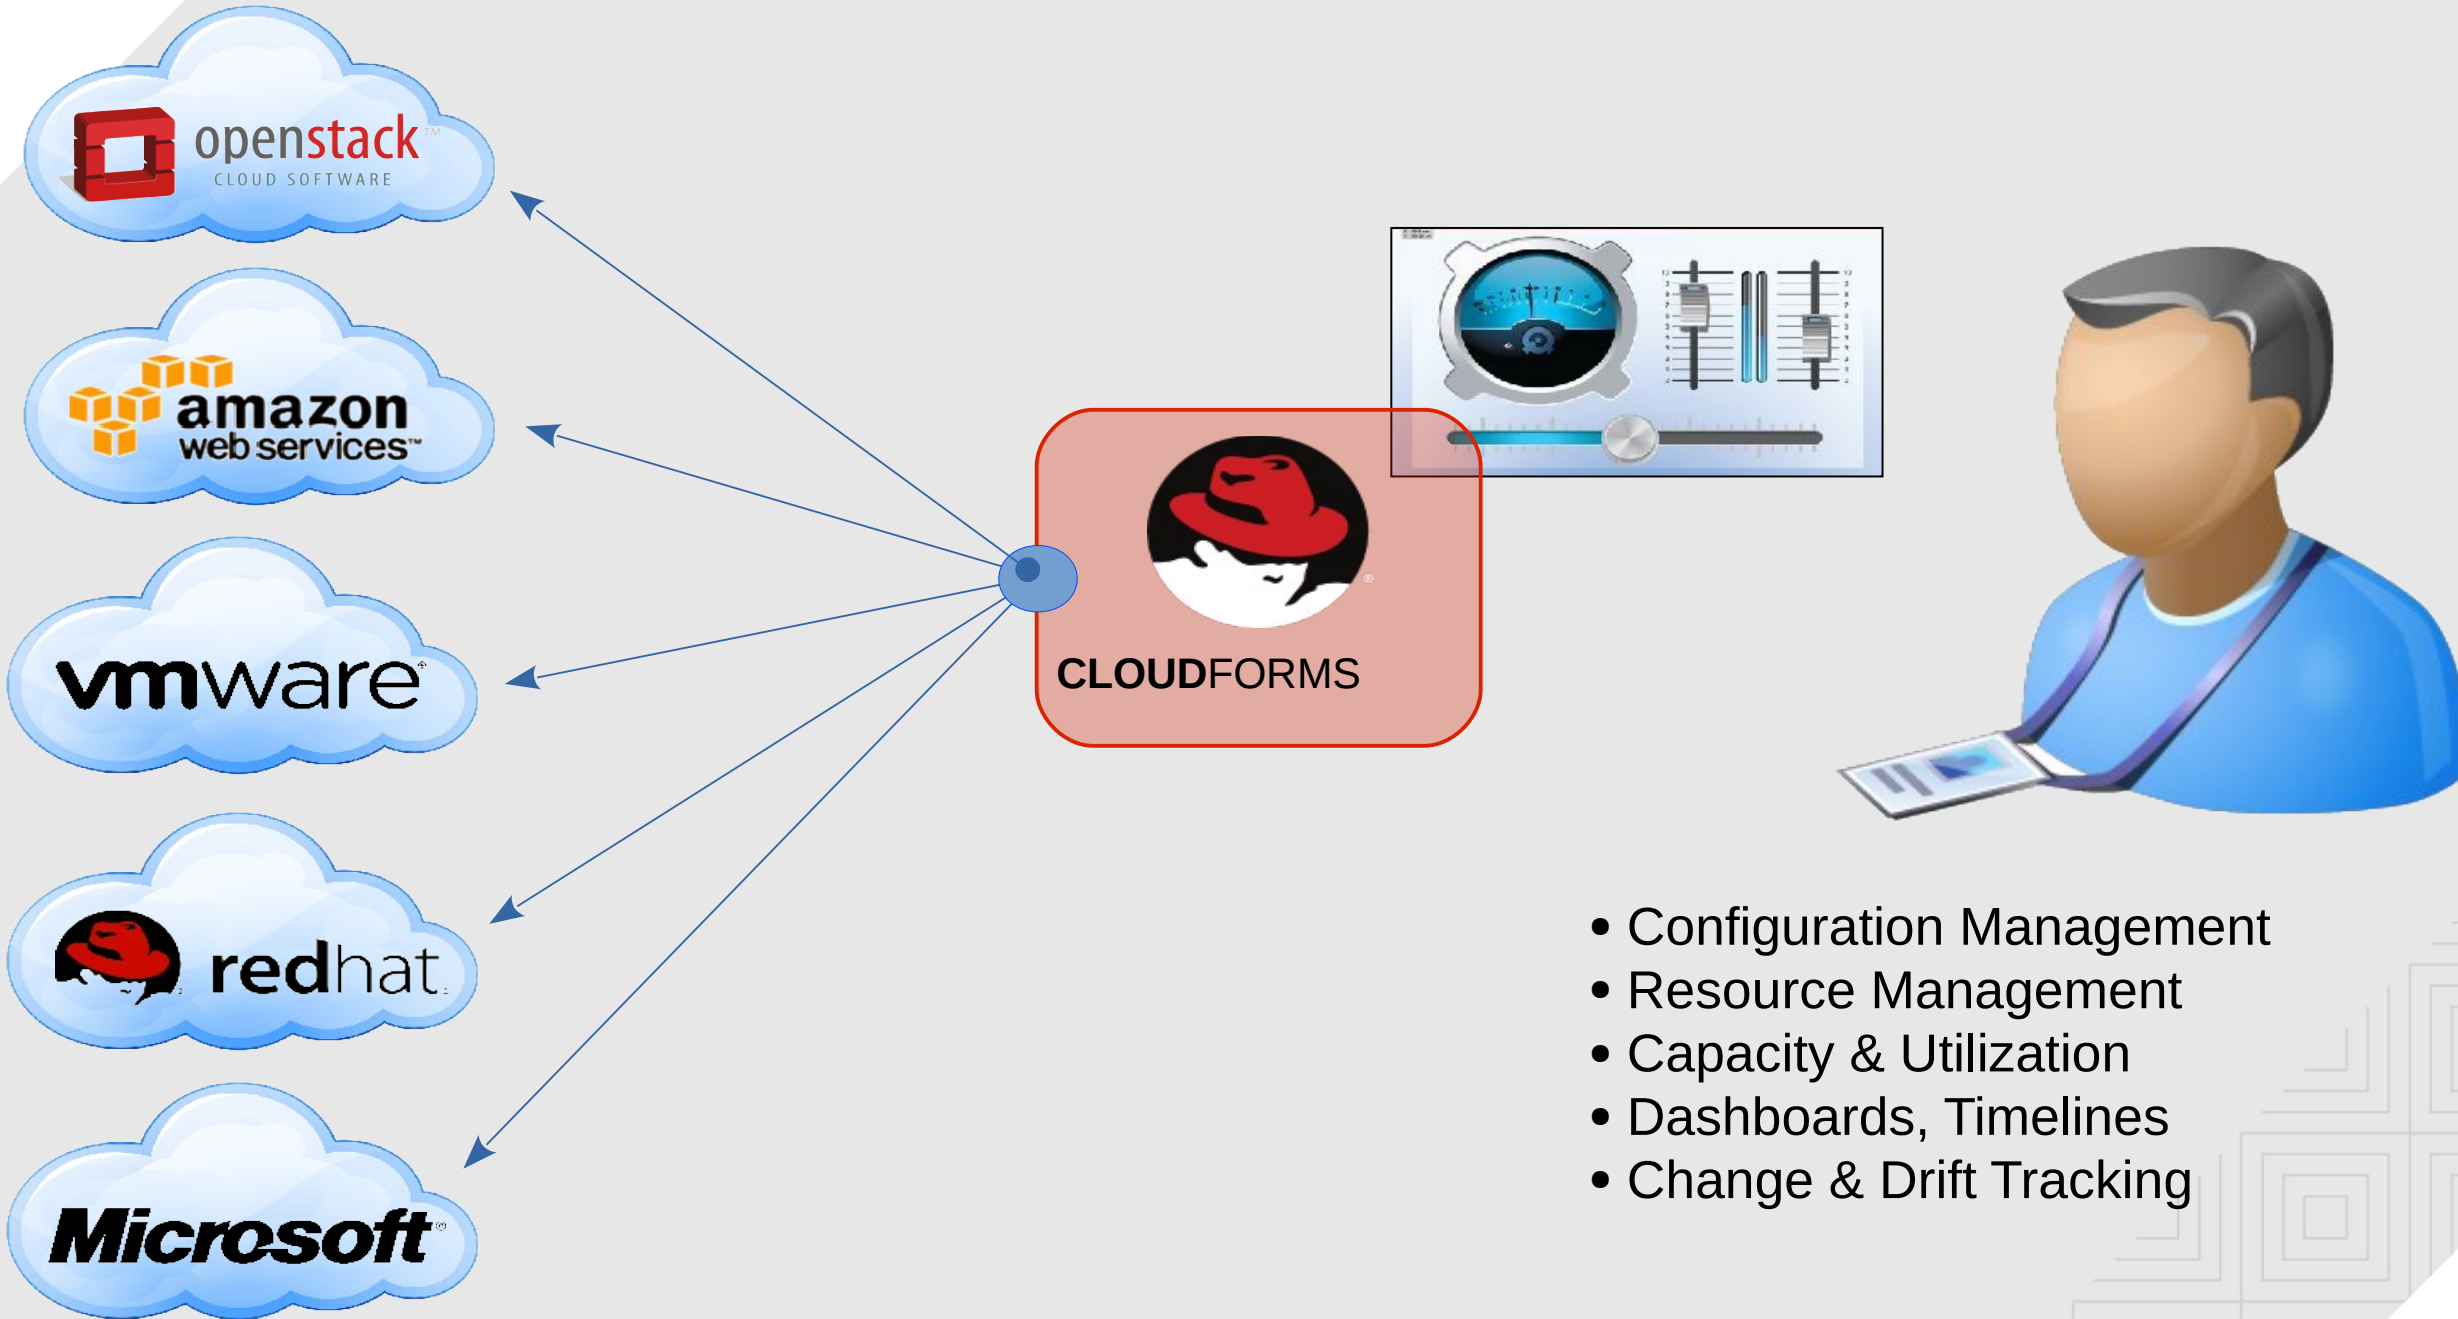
openstack™
CLOUD SOFTWARE

amazon
web services™

vmware®

redhat.

Microsoft®

CLOUDFORMS

• Configuration Management
• Resource Management
• Capacity & Utilization
• Dashboards, Timelines
• Change & Drift Tracking